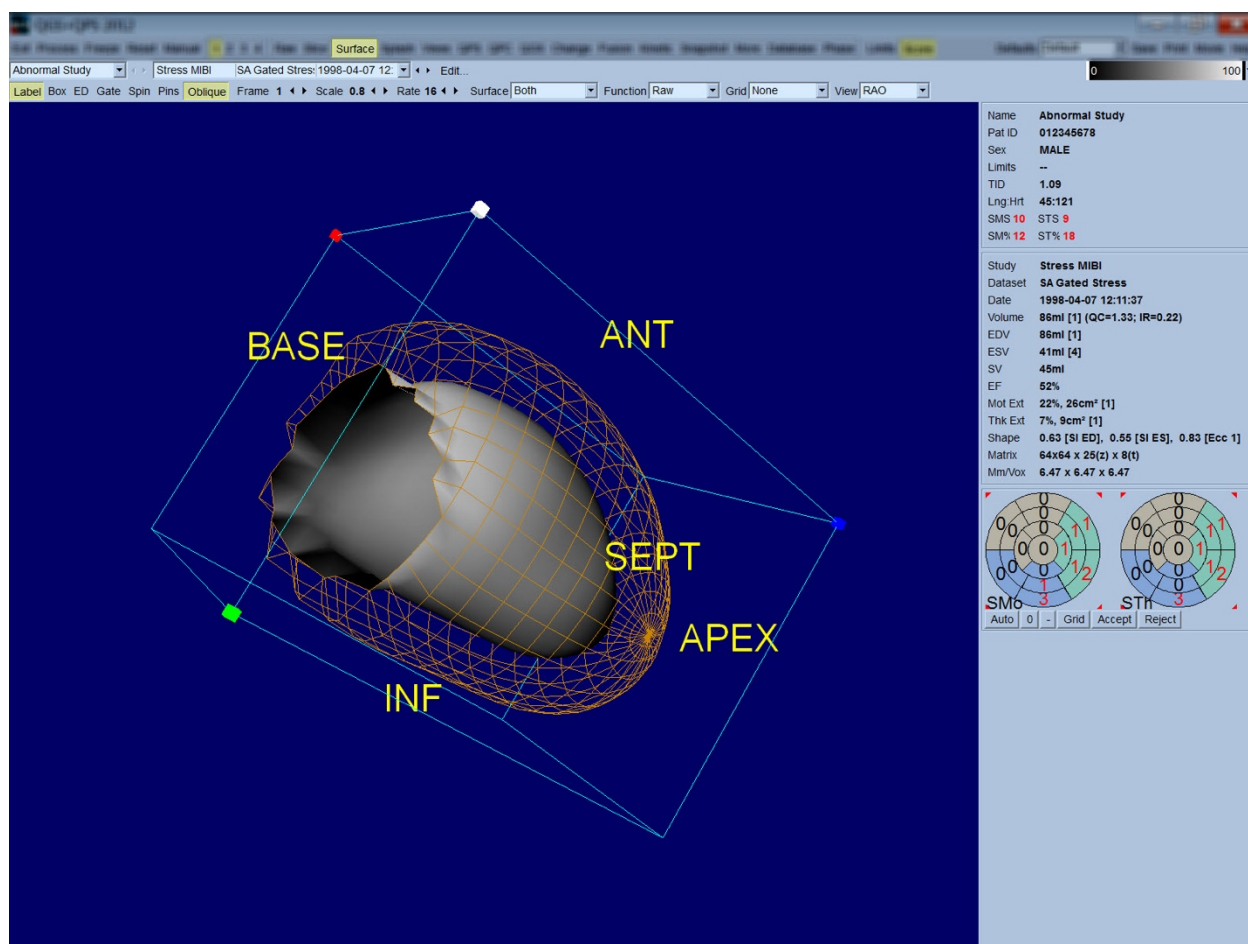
QGS+QPS 2012

Surface

Abnormal Study | Stress MIBI | SA Gated Stres: 1998-04-07 12: | Edit...

0 | 100

Label Box ED Gate Spin Pins Oblique Frame 1 Scale 0.8 Rate 16 Surface Both Function Raw Grid None View RAO

BASE

ANT

SEPT

APEX

INF

Name Abnormal Study
Pat ID 012345678
Sex MALE
Limits --
TID 1.09
Lng:Hrt 45:121
SMS 10 STS 9
SM% 12 ST% 18

Study Stress MIBI
Dataset SA Gated Stress
Date 1998-04-07 12:11:37
Volume 86ml [1] (QC=1.33; IR=0.22)
EDV 86ml [1]
ESV 41ml [4]
SV 45ml
EF 52%
Mot Ext 22%, 26cm² [1]
Thk Ext 7%, 9cm² [1]
Shape 0.63 [SI ED], 0.55 [SI ES], 0.83 [Ecc 1]
Matrix 64x64 x 25(z) x 8(t)
Mm/Vox 6.47 x 6.47 x 6.47

0 0 0 0 1 1 0 0 0 1 1 0 0 1 2 0 0 1 3
SMo

0 0 0 0 1 1 0 0 0 1 1 0 0 1 2 0 0 0 3
STh

Auto 0 - Grid Accept Reject